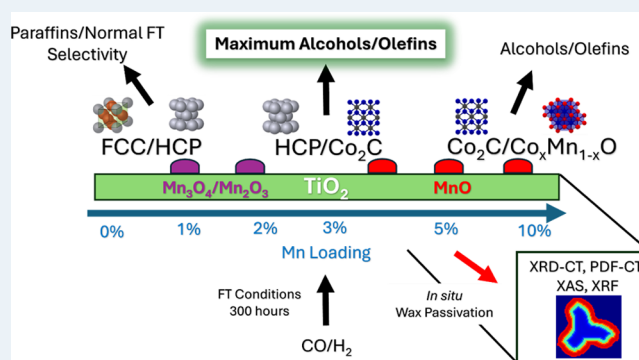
Paraffins/Normal FT Selectivity

Maximum Alcohols/Olefins

Alcohols/Olefins

FCC/HCP

HCP/$Co_2C$

$Co_2C/Co_xMn_{1-x}O$

$Mn_3O_4/Mn_2O_3$

$TiO_2$

MnO

0%

1%

2%

3%

5%

10%

Mn Loading

FT Conditions 300 hours

$CO/H_2$

*In situ* Wax Passivation

XRD-CT, PDF-CT
XAS, XRF